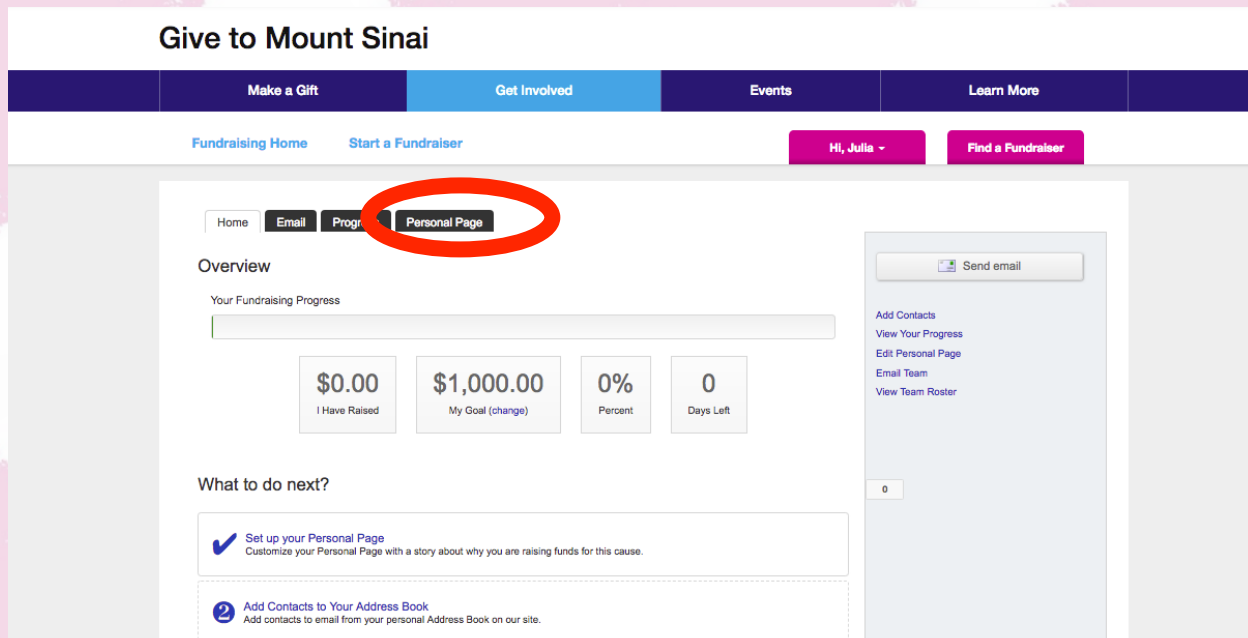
Give to Mount Sinai

Make a Gift | Get Involved | Events | Learn More

Fundraising Home   Start a Fundraiser   Hi, Julia   Find a Fundraiser

Home   Email   Progr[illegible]   Personal Page

Overview

Your Fundraising Progress

$0.00
I Have Raised

$1,000.00
My Goal (change)

0%
Percent

0
Days Left

What to do next?

Set up your Personal Page
Customize your Personal Page with a story about why you are raising funds for this cause.

2 Add Contacts to Your Address Book
Add contacts to email from your personal Address Book on our site.

Send email

Add Contacts
View Your Progress
Edit Personal Page
Email Team
View Team Roster

0